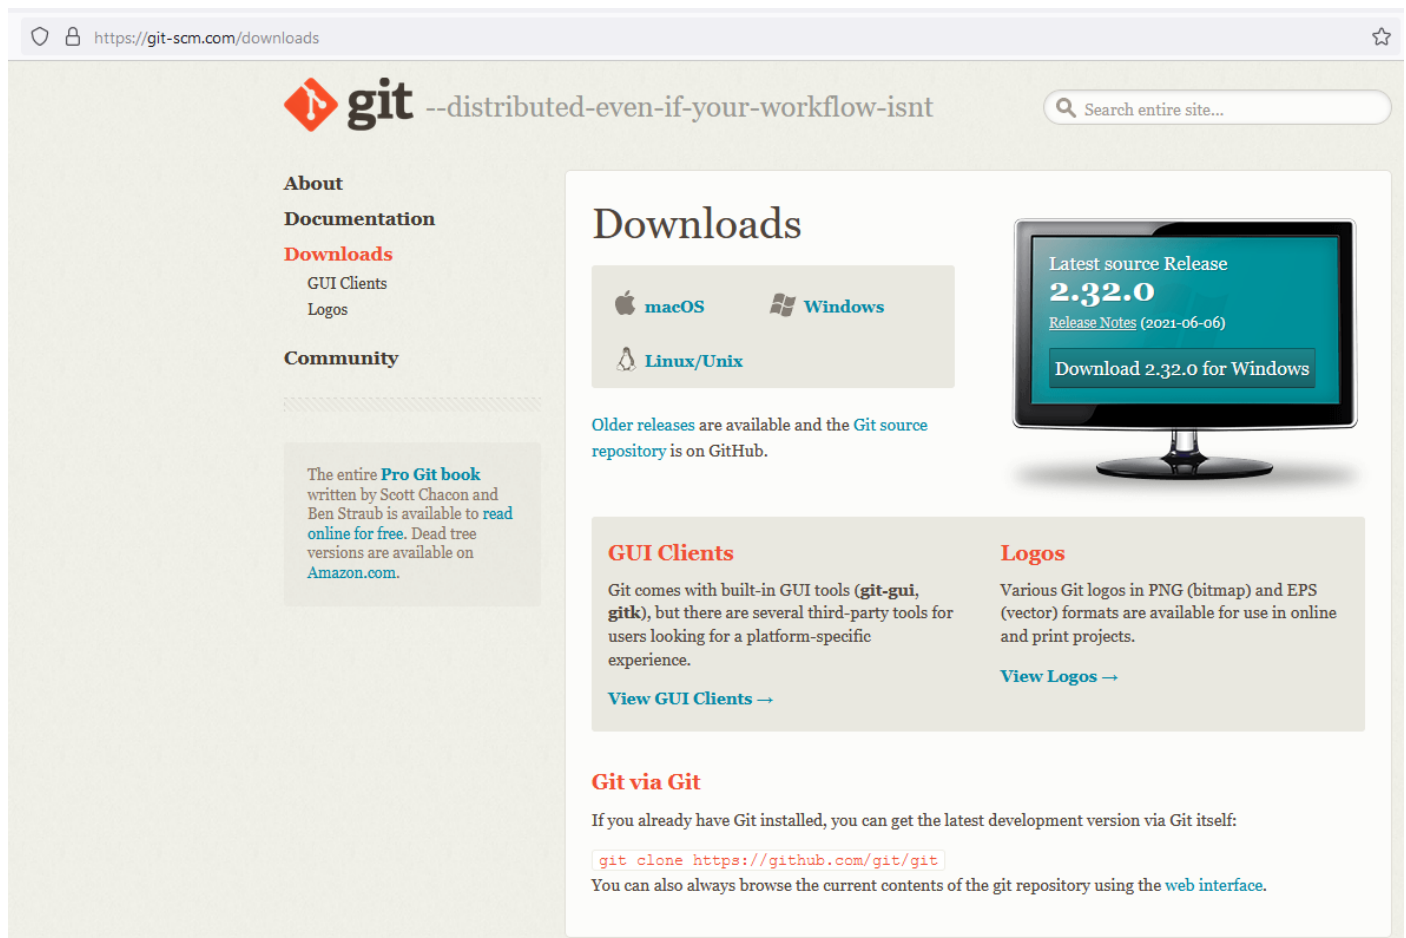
https://git-scm.com/downloads

git --distributed-even-if-your-workflow-isnt

Search entire site...

About

Documentation

Downloads

GUI Clients

Logos

Community

The entire Pro Git book written by Scott Chacon and Ben Straub is available to read online for free. Dead tree versions are available on Amazon.com.

Downloads

macOS

Windows

Linux/Unix

Older releases are available and the Git source repository is on GitHub.

Latest source Release

2.32.0

Release Notes (2021-06-06)

Download 2.32.0 for Windows

GUI Clients

Git comes with built-in GUI tools (git-gui, gitk), but there are several third-party tools for users looking for a platform-specific experience.

View GUI Clients →

Logos

Various Git logos in PNG (bitmap) and EPS (vector) formats are available for use in online and print projects.

View Logos →

Git via Git

If you already have Git installed, you can get the latest development version via Git itself:

git clone https://github.com/git/git

You can also always browse the current contents of the git repository using the web interface.